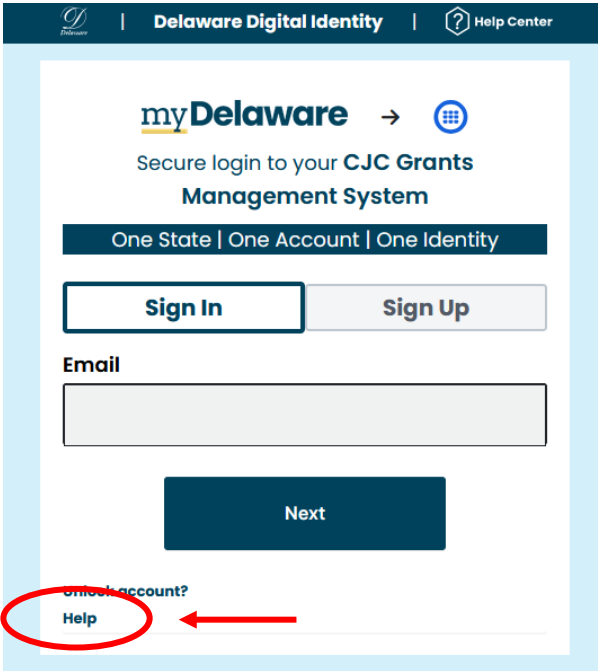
Delaware | Delaware Digital Identity | Help Center

myDelaware →

Secure login to your CJC Grants Management System

One State | One Account | One Identity

Sign In

Sign Up

Email

Next

Unlock account?

Help